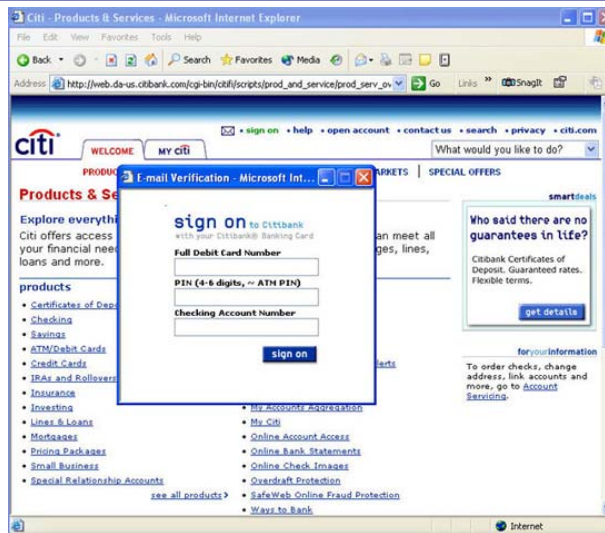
Citi - Products & Services - Microsoft Internet Explorer

File Edit View Favorites Tools Help

Back Search Favorites Media

Address http://web.da-us.citibank.com/cgi-bin/citifi/scripts/prod_and_service/prod_serv_ov Go Links SnagIt

citi

WELCOME MY citi

• sign on • help • open account • contact us • search • privacy • citi.com

What would you like to do?

PRODUC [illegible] ARKETS | SPECIAL OFFERS

Products & Se

Explore everythi

Citi offers access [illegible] an meet all your financial nee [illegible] ges, lines, loans and more.

products

• Certificates of Depo
• Checking
• Savings
• ATM/Debit Cards
• Credit Cards
• IRAs and Rollovers
• Insurance
• Investing
• Lines & Loans
• Mortgages
• Pricing Packages
• Small Business
• Special Relationship Accounts

see all products

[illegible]lerts
• My Accounts Aggregation
• My Citi
• Online Account Access
• Online Bank Statements
• Online Check Images
• Overdraft Protection
• SafeWeb Online Fraud Protection
• Ways to Bank

smartdeals

Who said there are no guarantees in life?

Citibank Certificates of Deposit. Guaranteed rates. Flexible terms.

get details

foryourinformation

To order checks, change address, link accounts and more, go to Account Servicing.

E-mail Verification - Microsoft Int...

sign on to Citibank
with your Citibank® Banking Card

Full Debit Card Number

PIN (4-6 digits, ~ ATM PIN)

Checking Account Number

sign on

Internet